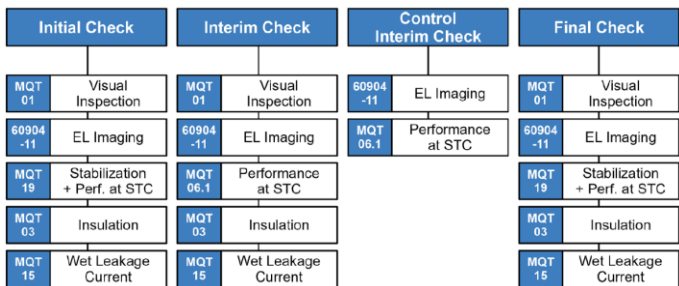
Initial Check

MQT 01 Visual Inspection

60904 -11 EL Imaging

MQT 19 Stabilization + Perf. at STC

MQT 03 Insulation

MQT 15 Wet Leakage Current

Interim Check

MQT 01 Visual Inspection

60904 -11 EL Imaging

MQT 06.1 Performance at STC

MQT 03 Insulation

MQT 15 Wet Leakage Current

Control Interim Check

60904 -11 EL Imaging

MQT 06.1 Performance at STC

Final Check

MQT 01 Visual Inspection

60904 -11 EL Imaging

MQT 19 Stabilization + Perf. at STC

MQT 03 Insulation

MQT 15 Wet Leakage Current